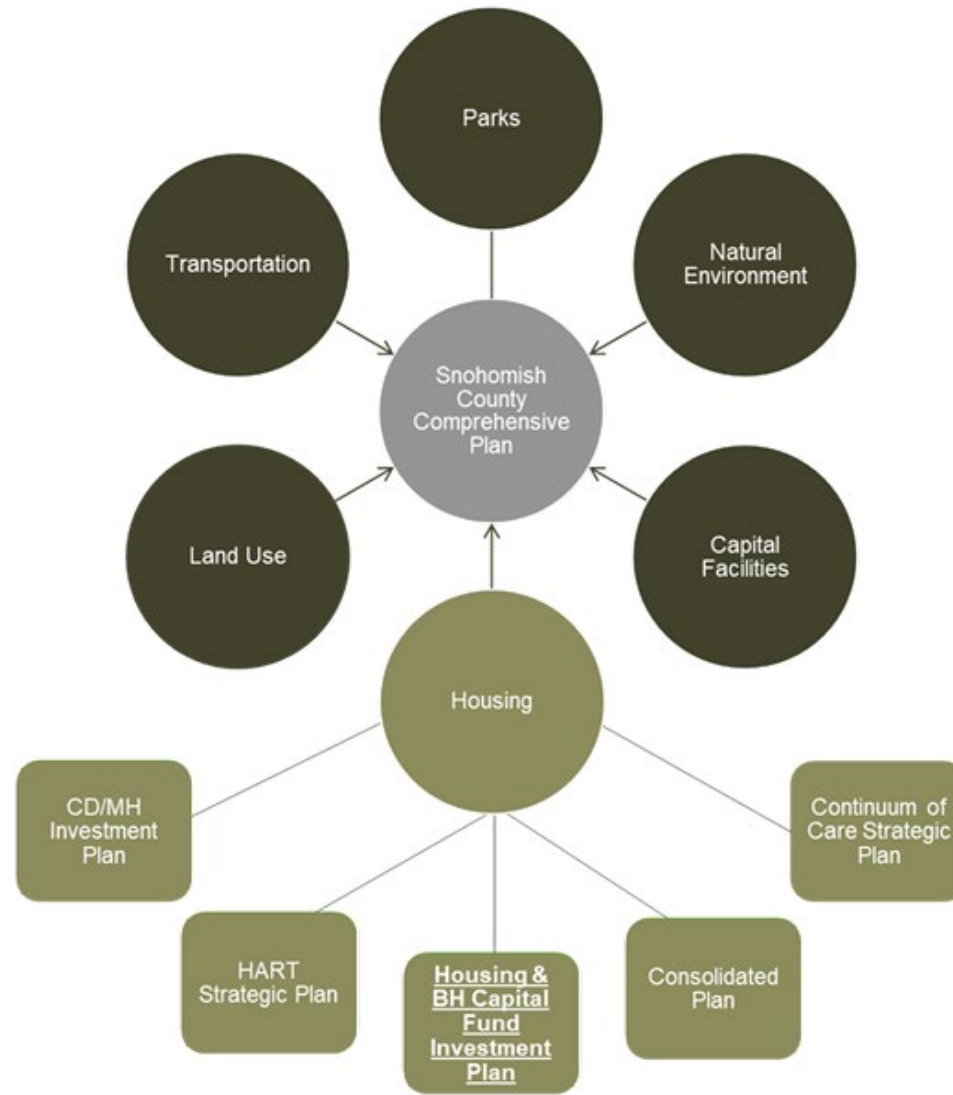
Parks

Transportation

Natural Environment

Snohomish County Comprehensive Plan

Land Use

Capital Facilities

Housing

CD/MH Investment Plan

Continuum of Care Strategic Plan

HART Strategic Plan

Housing & BH Capital Fund Investment Plan

Consolidated Plan